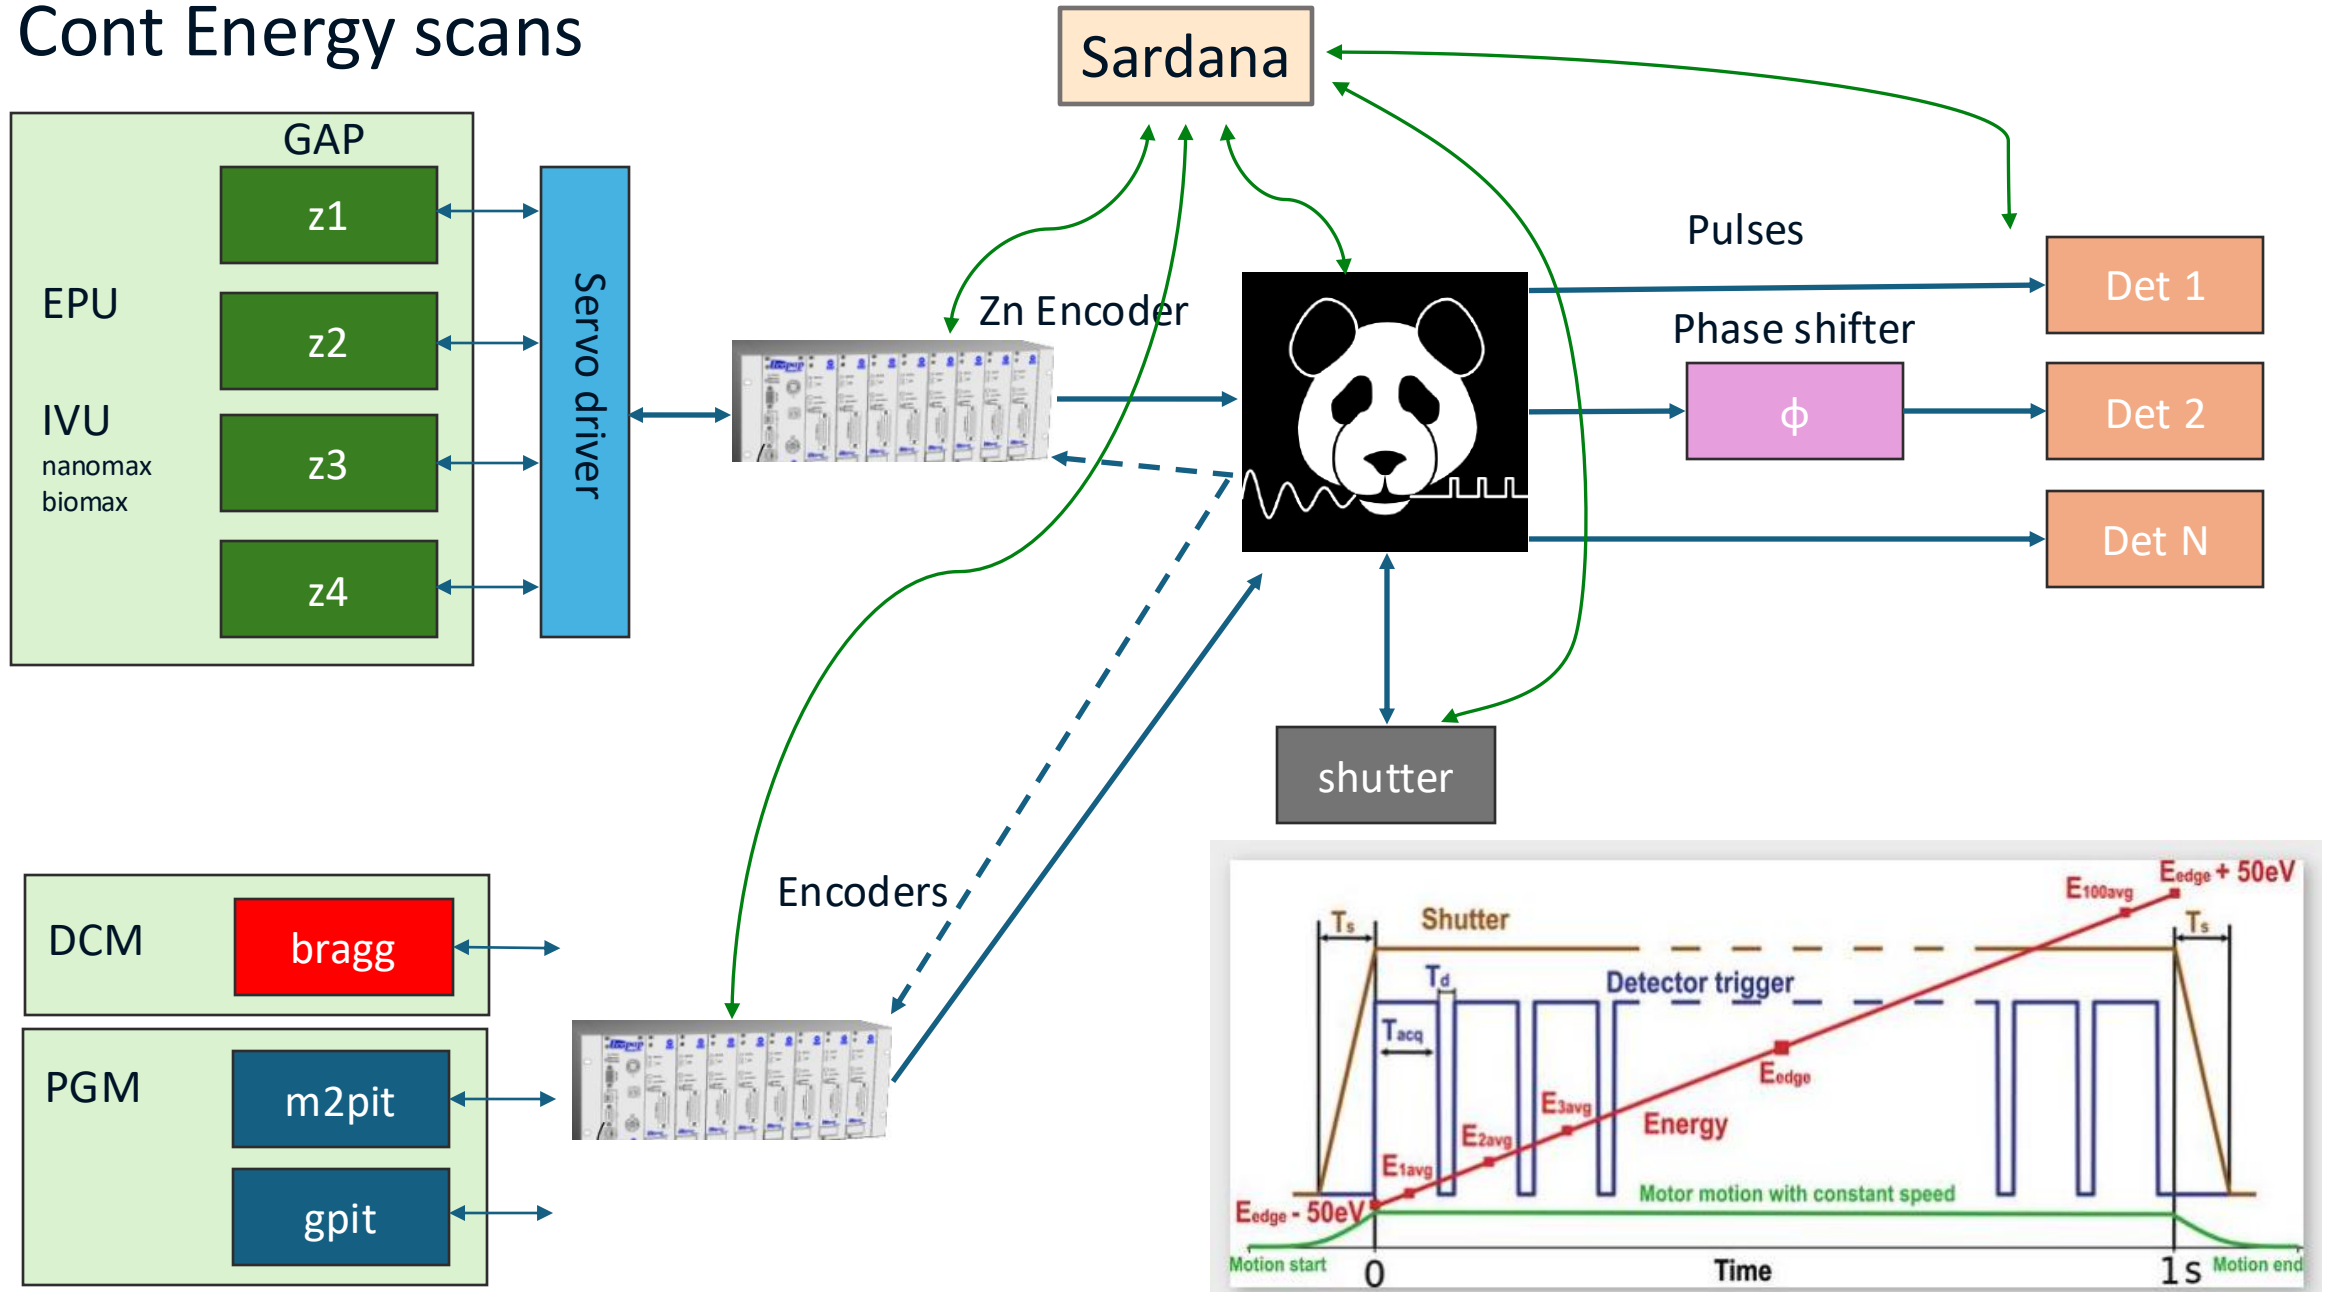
Cont Energy scans

Sardana

GAP

z1

EPU

z2

IVU

nanomax

biomax

z3

z4

Servo driver

Zn Encoder

Pulses

Det 1

Phase shifter

$\phi$

Det 2

Det N

shutter

Encoders

DCM

bragg

PGM

m2pit

gpit

$E_{edge}$ + 50eV

$E_{100avg}$

$T_s$

Shutter

$T_s$

$T_d$

Detector trigger

$T_{acq}$

$E_{edge}$

$E_{3avg}$

$E_{2avg}$

Energy

$E_{1avg}$

Motor motion with constant speed

$E_{edge}$ - 50eV

Motion start

0

Time

1s

Motion end